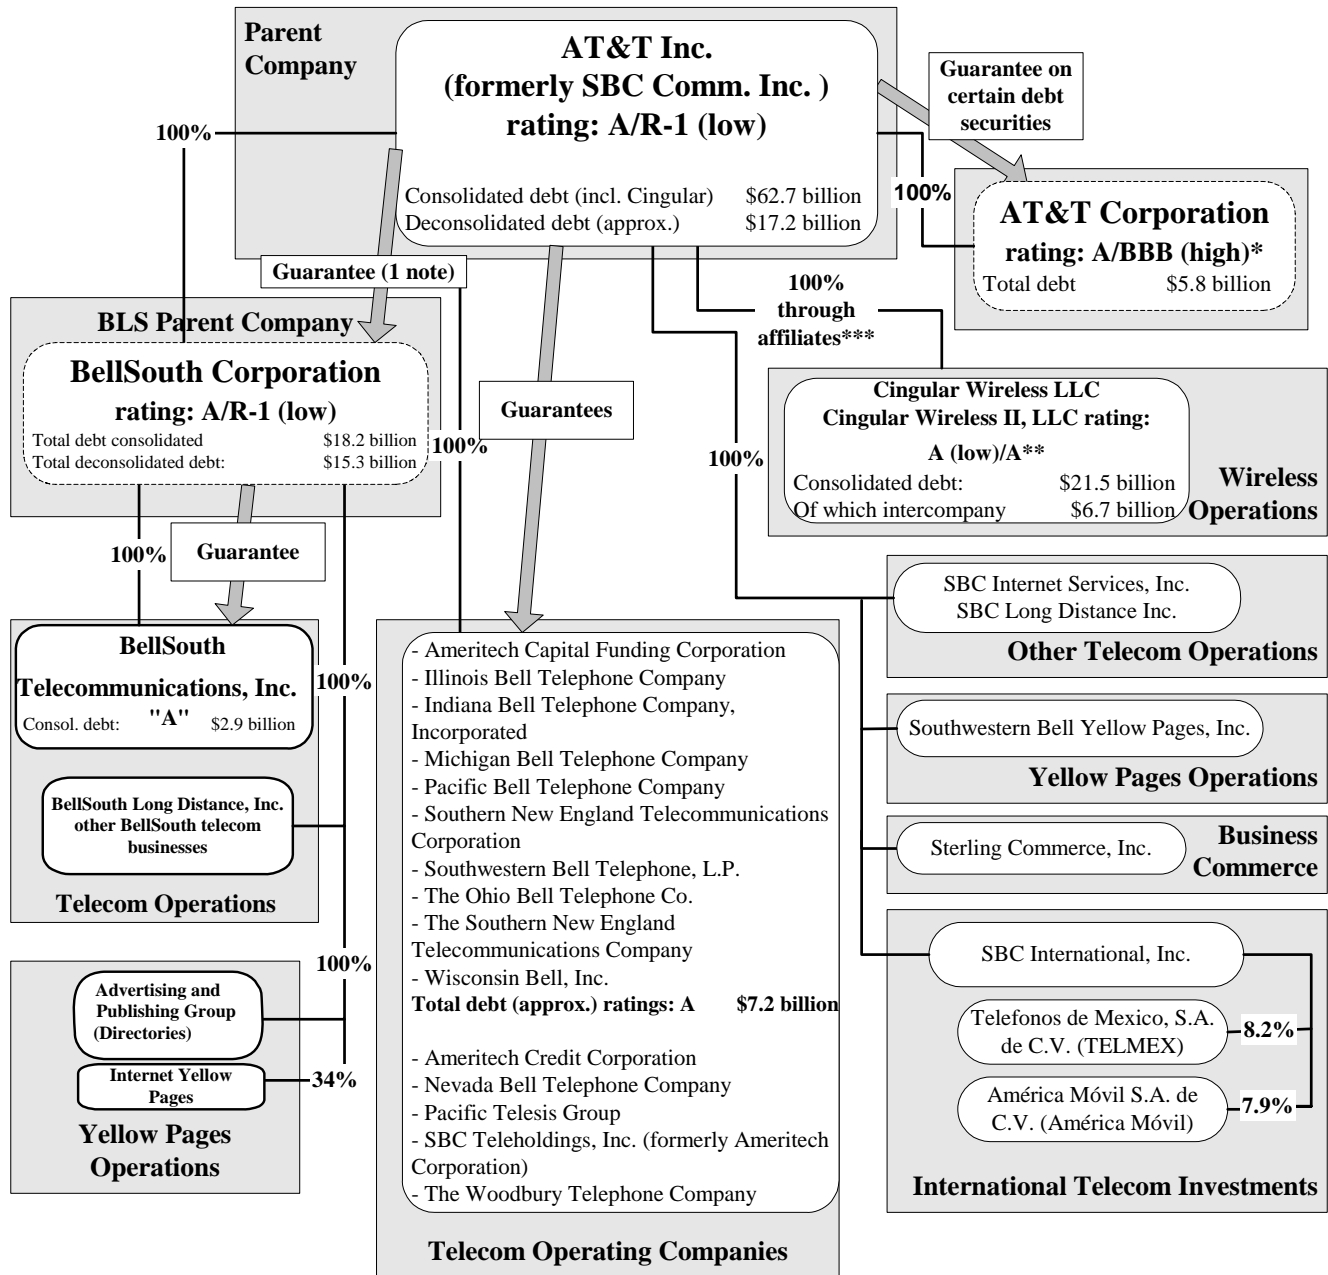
Parent Company

AT&T Inc.
(formerly SBC Comm. Inc. )
rating: A/R-1 (low)

Consolidated debt (incl. Cingular) $62.7 billion
Deconsolidated debt (approx.) $17.2 billion

Guarantee on certain debt securities

100%

100%

AT&T Corporation
rating: A/BBB (high)*
Total debt $5.8 billion

Guarantee (1 note)

100% through affiliates***

BLS Parent Company

BellSouth Corporation
rating: A/R-1 (low)
Total debt consolidated $18.2 billion
Total deconsolidated debt: $15.3 billion

100%

Guarantees

Cingular Wireless LLC
Cingular Wireless II, LLC rating:
A (low)/A**
Consolidated debt: $21.5 billion
Of which intercompany $6.7 billion

Wireless Operations

100%

100%

Guarantee

SBC Internet Services, Inc.
SBC Long Distance Inc.

Other Telecom Operations

BellSouth Telecommunications, Inc.
Consol. debt: "A" $2.9 billion

100%

- Ameritech Capital Funding Corporation
- Illinois Bell Telephone Company
- Indiana Bell Telephone Company, Incorporated
- Michigan Bell Telephone Company
- Pacific Bell Telephone Company
- Southern New England Telecommunications Corporation
- Southwestern Bell Telephone, L.P.
- The Ohio Bell Telephone Co.
- The Southern New England Telecommunications Company
- Wisconsin Bell, Inc.
Total debt (approx.) ratings: A $7.2 billion

- Ameritech Credit Corporation
- Nevada Bell Telephone Company
- Pacific Telesis Group
- SBC Teleholdings, Inc. (formerly Ameritech Corporation)
- The Woodbury Telephone Company

Telecom Operating Companies

Southwestern Bell Yellow Pages, Inc.

Yellow Pages Operations

BellSouth Long Distance, Inc. other BellSouth telecom businesses

Telecom Operations

Sterling Commerce, Inc.

Business Commerce

SBC International, Inc.

100%

Advertising and Publishing Group (Directories)

Internet Yellow Pages

34%

Yellow Pages Operations

Telefonos de Mexico, S.A. de C.V. (TELMEX)

8.2%

América Móvil S.A. de C.V. (América Móvil)

7.9%

International Telecom Investments